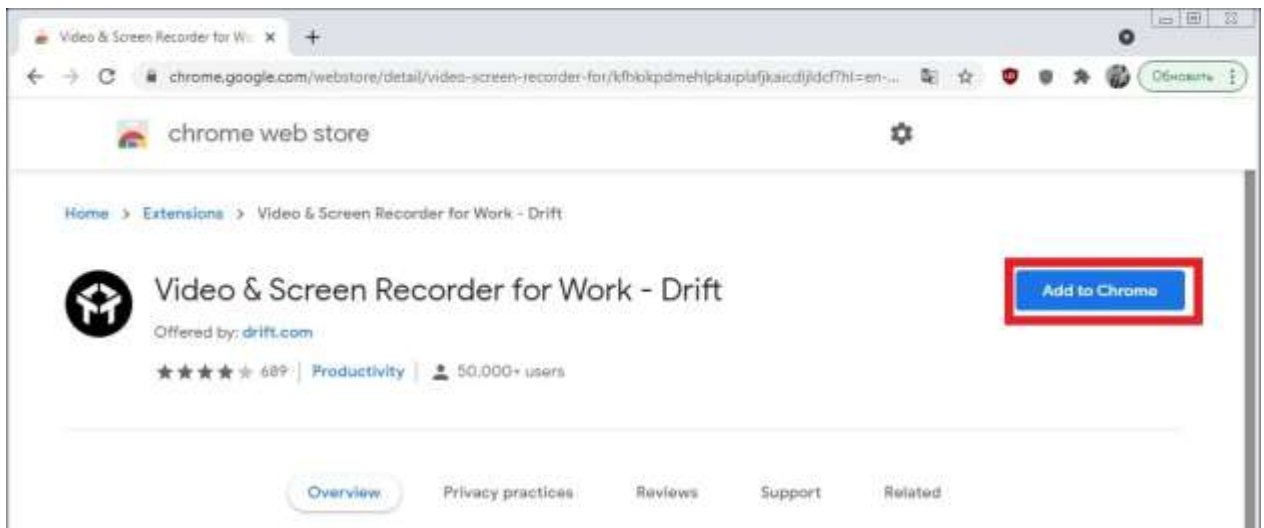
Video & Screen Recorder for W× ×
+
chrome.google.com/webstore/detail/video-screen-recorder-for/kfhlokpdmehlpkaiplafjkaicdjldcf?hl=en-...
Обновить

chrome web store

Home > Extensions > Video & Screen Recorder for Work - Drift

Video & Screen Recorder for Work - Drift
Offered by: drift.com
689 | Productivity | 50,000+ users

Add to Chrome

Overview Privacy practices Reviews Support Related